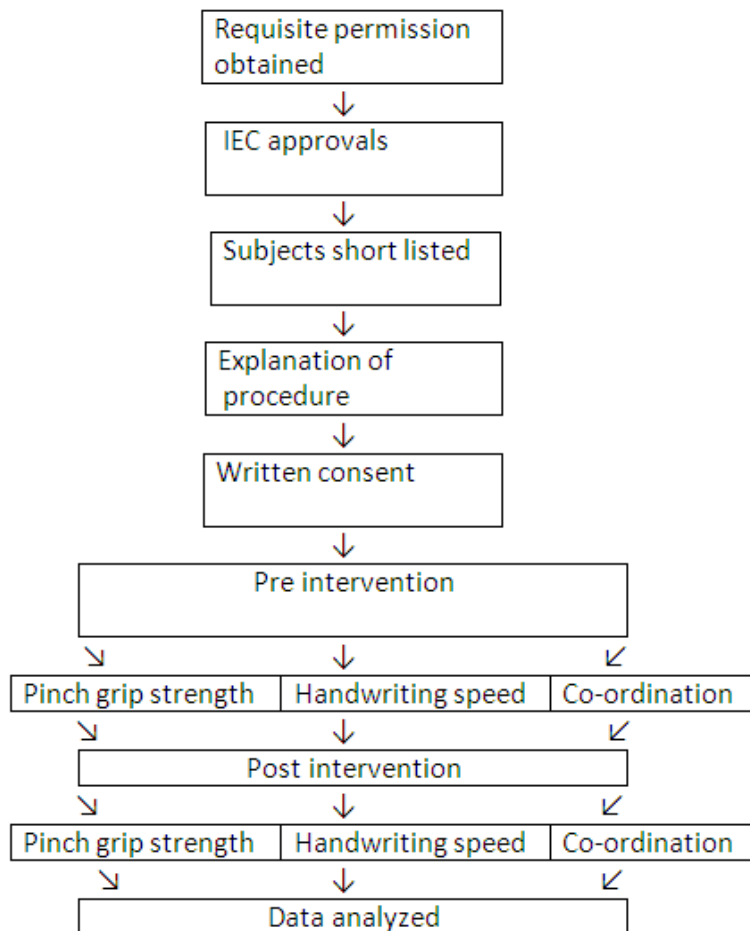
Requisite permission obtained

IEC approvals

Subjects short listed

Explanation of procedure

Written consent

Pre intervention

Pinch grip strength | Handwriting speed | Co-ordination

Post intervention

Pinch grip strength | Handwriting speed | Co-ordination

Data analyzed